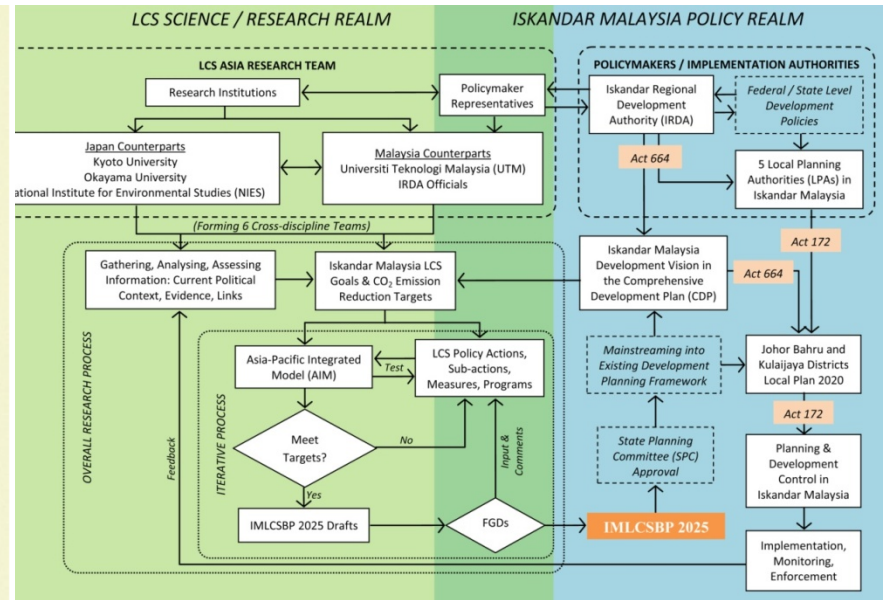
LCS SCIENCE / RESEARCH REALM

ISKANDAR MALAYSIA POLICY REALM

LCS ASIA RESEARCH TEAM

Research Institutions

Policymaker Representatives

Japan Counterparts
Kyoto University
Okayama University
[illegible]ational Institute for Environmental Studies (NIES)

Malaysia Counterparts
Universiti Teknologi Malaysia (UTM)
IRDA Officials

(Forming 6 Cross-discipline Teams)

POLICYMAKERS / IMPLEMENTATION AUTHORITIES

Iskandar Regional Development Authority (IRDA)

Federal / State Level Development Policies

Act 664

5 Local Planning Authorities (LPAs) in Iskandar Malaysia

Act 172

Gathering, Analysing, Assessing Information: Current Political Context, Evidence, Links

Iskandar Malaysia LCS Goals & $CO_2$ Emission Reduction Targets

Iskandar Malaysia Development Vision in the Comprehensive Development Plan (CDP)

Act 664

OVERALL RESEARCH PROCESS

ITERATIVE PROCESS

Asia-Pacific Integrated Model (AIM)

Test

LCS Policy Actions, Sub-actions, Measures, Programs

Mainstreaming into Existing Development Planning Framework

Johor Bahru and Kulaijaya Districts Local Plan 2020

Act 172

Meet Targets?

No

Yes

Feedback

Input & Comments

State Planning Committee (SPC) Approval

Planning & Development Control in Iskandar Malaysia

IMLCSBP 2025 Drafts

FGDs

IMLCSBP 2025

Implementation, Monitoring, Enforcement